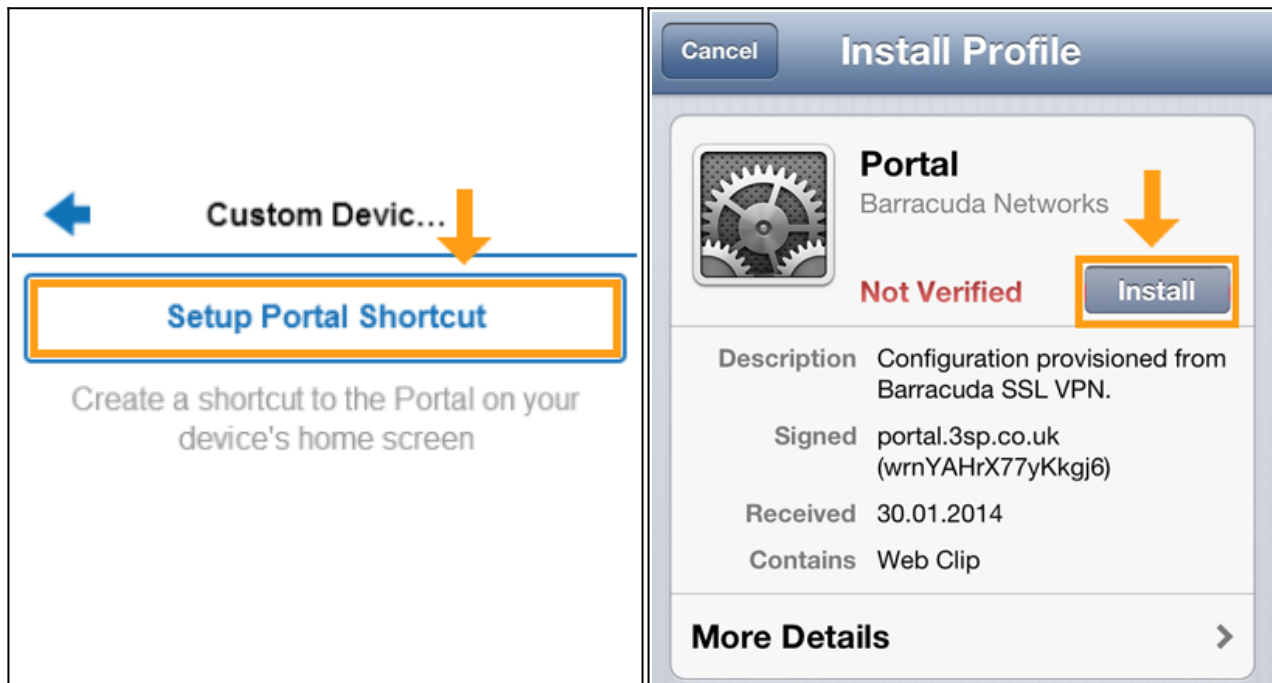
Custom Devic...

Setup Portal Shortcut

Create a shortcut to the Portal on your device's home screen

Cancel

Install Profile

Portal

Barracuda Networks

Not Verified

Install

| | |
|---|---|
| Description | Configuration provisioned from Barracuda SSL VPN. |
| Signed | portal.3sp.co.uk (wrnYAHrX77yKkgj6) |
| Received | 30.01.2014 |
| Contains | Web Clip |

More Details